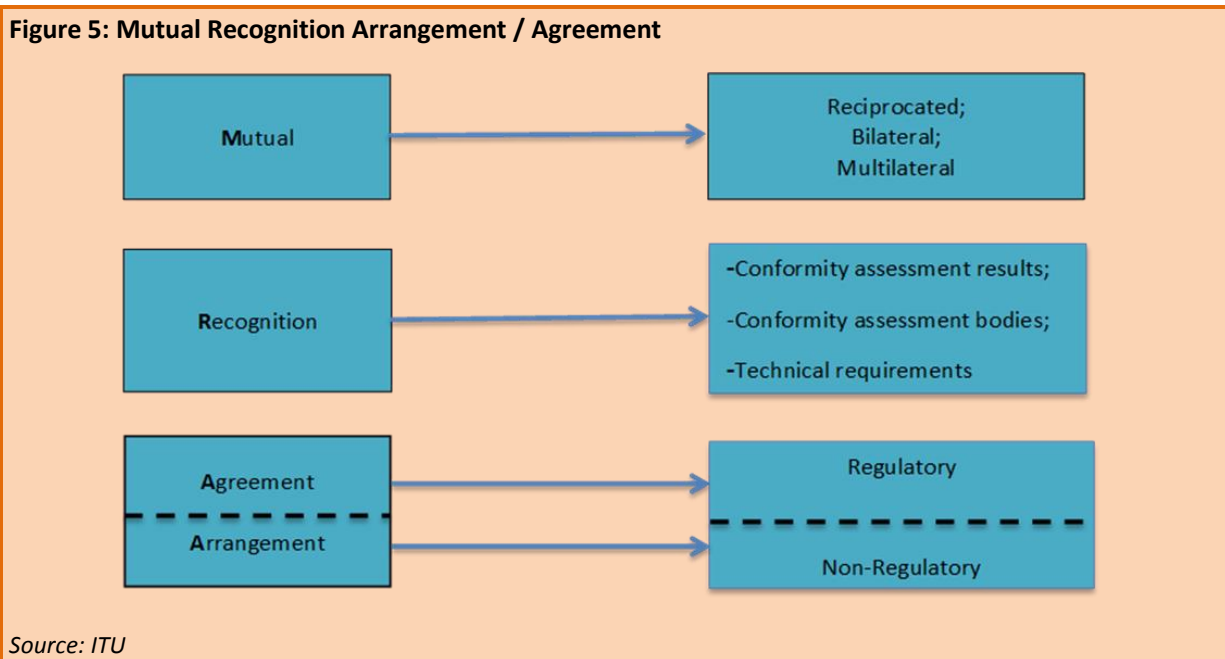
Figure 5: Mutual Recognition Arrangement / Agreement

Mutual

Reciprocated;
Bilateral;
Multilateral

Recognition

-Conformity assessment results;
-Conformity assessment bodies;
-Technical requirements

Agreement

Arrangement

Regulatory

Non-Regulatory

Source: ITU